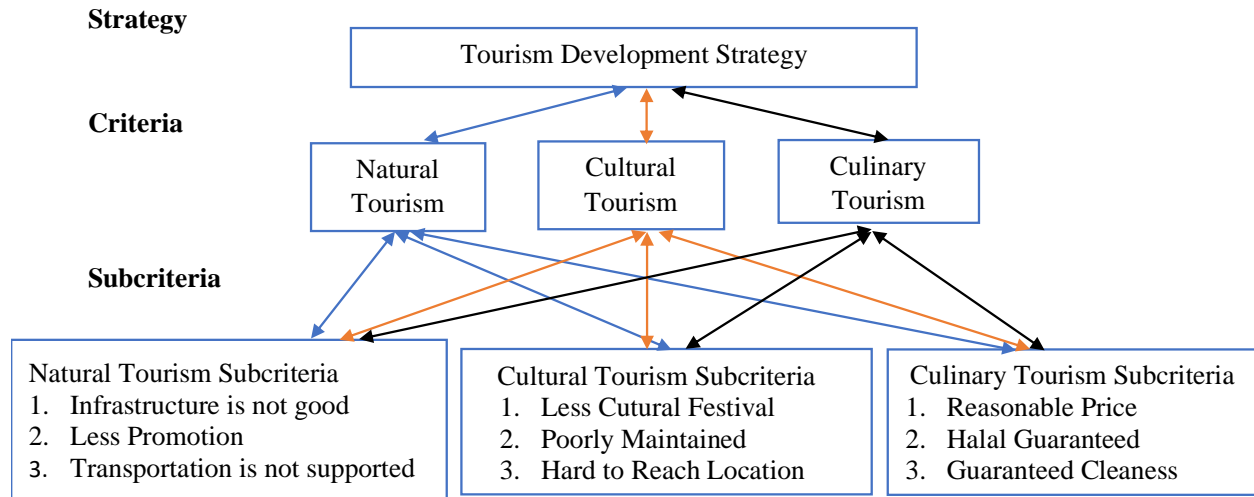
Strategy

Tourism Development Strategy

Criteria

Natural Tourism

Cultural Tourism

Culinary Tourism

Subcriteria

Natural Tourism Subcriteria
1. Infrastructure is not good
2. Less Promotion
3. Transportation is not supported

Cultural Tourism Subcriteria
1. Less Cutural Festival
2. Poorly Maintained
3. Hard to Reach Location

Culinary Tourism Subcriteria
1. Reasonable Price
2. Halal Guaranteed
3. Guaranteed Cleaness